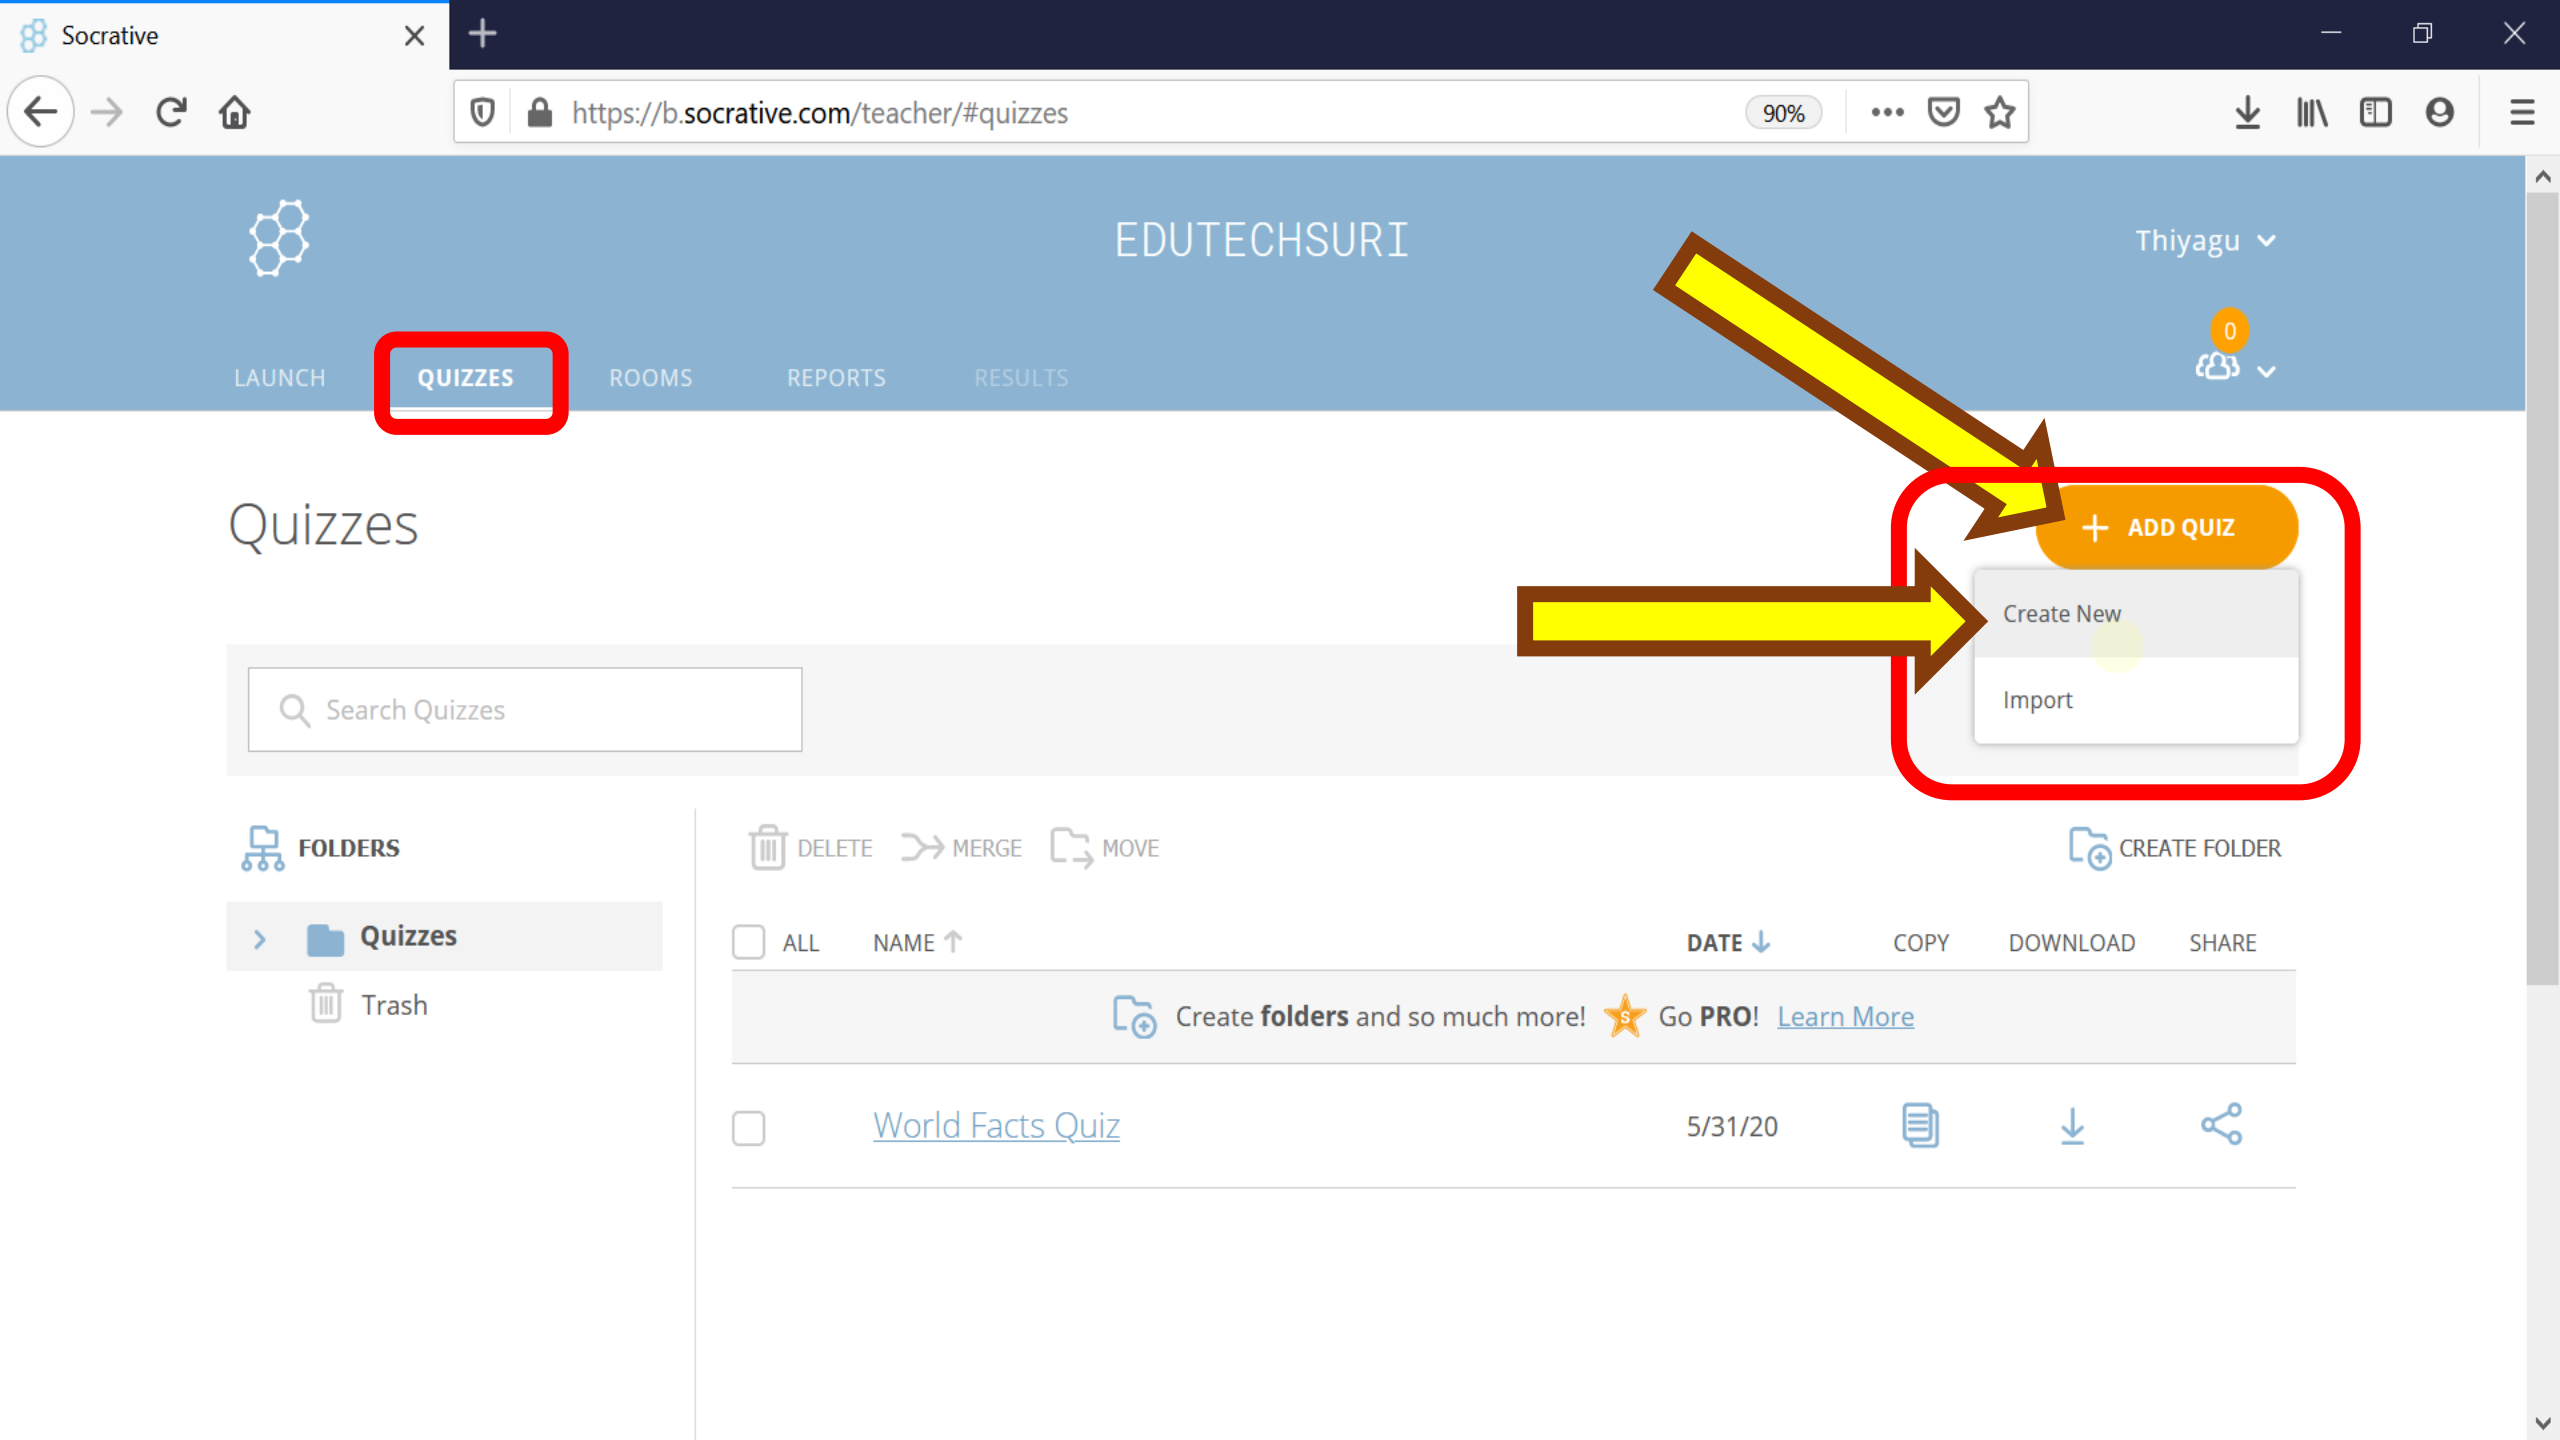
Socrative

https://b.socrative.com/teacher/#quizzes

90%

EDUTECHSURI

Thiyagu

0

LAUNCH QUIZZES ROOMS REPORTS RESULTS

Quizzes

ADD QUIZ

Create New

Import

Search Quizzes

FOLDERS

Quizzes

Trash

DELETE MERGE MOVE

CREATE FOLDER

| ALL | NAME | DATE | COPY | DOWNLOAD | SHARE |
|---|---|---|---|---|---|
| | World Facts Quiz | 5/31/20 | | | |

Create **folders** and so much more! Go **PRO**! Learn More